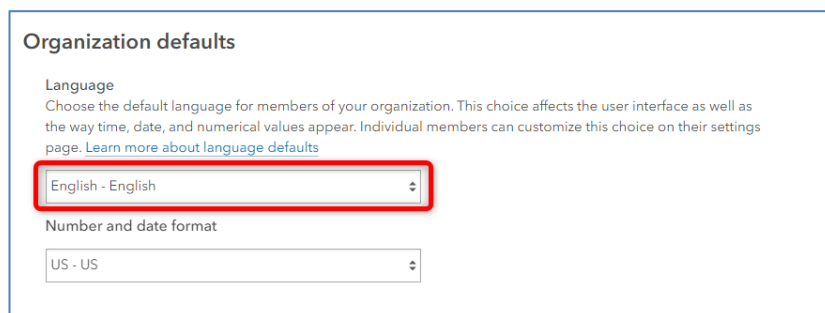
Organization defaults

Language
Choose the default language for members of your organization. This choice affects the user interface as well as the way time, date, and numerical values appear. Individual members can customize this choice on their settings page. Learn more about language defaults

English - English

Number and date format

US - US